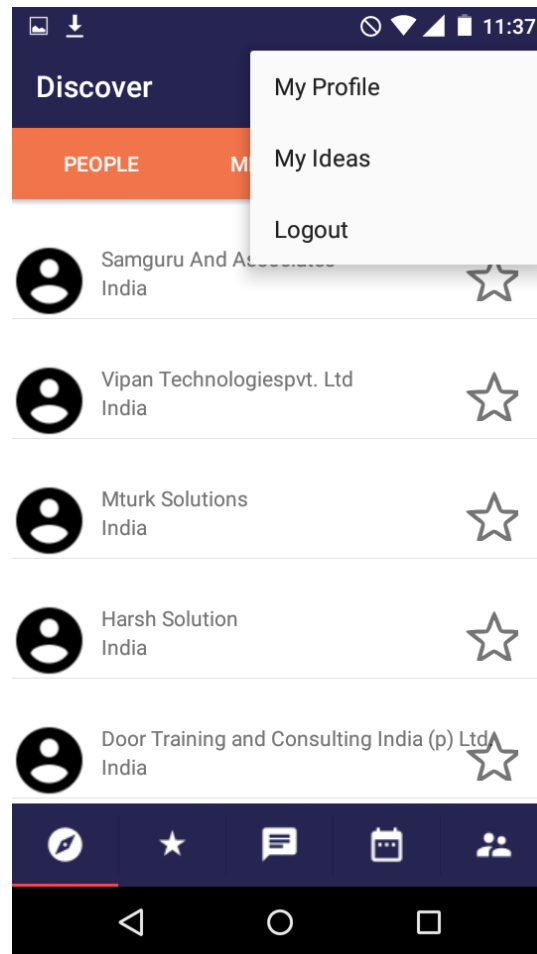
11:37

Discover

My Profile

My Ideas

Logout

PEOPLE

M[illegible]

Samguru And As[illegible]
India

Vipan Technologiespvt. Ltd
India

Mturk Solutions
India

Harsh Solution
India

Door Training and Consulting India (p) Ltd
India